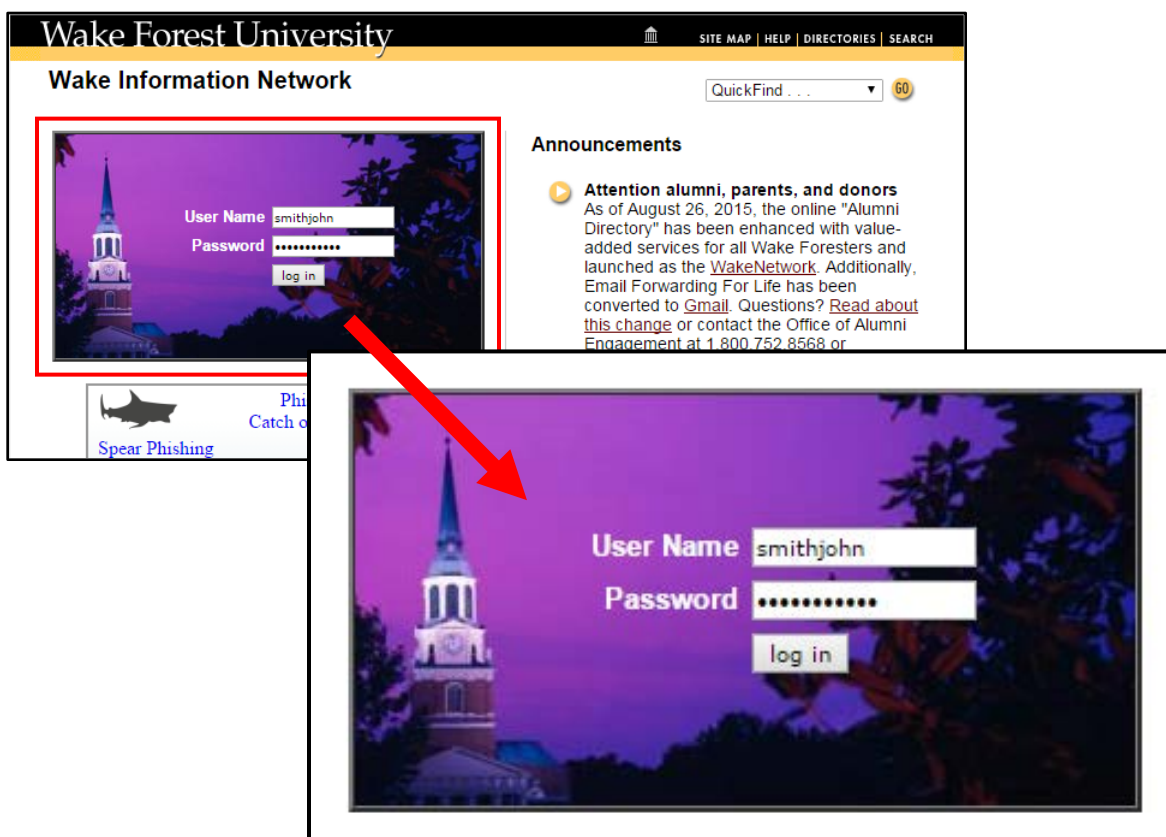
Wake Forest University

SITE MAP | HELP | DIRECTORIES | SEARCH

Wake Information Network

QuickFind . . .

GO

User Name smithjohn
Password •••••••••••
log in

Announcements

Attention alumni, parents, and donors
As of August 26, 2015, the online "Alumni Directory" has been enhanced with value-added services for all Wake Foresters and launched as the WakeNetwork. Additionally, Email Forwarding For Life has been converted to Gmail. Questions? Read about this change or contact the Office of Alumni Engagement at 1.800.752.8568 or

Phi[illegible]
Catch o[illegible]
Spear Phishing

User Name smithjohn
Password ••••••••••••
log in